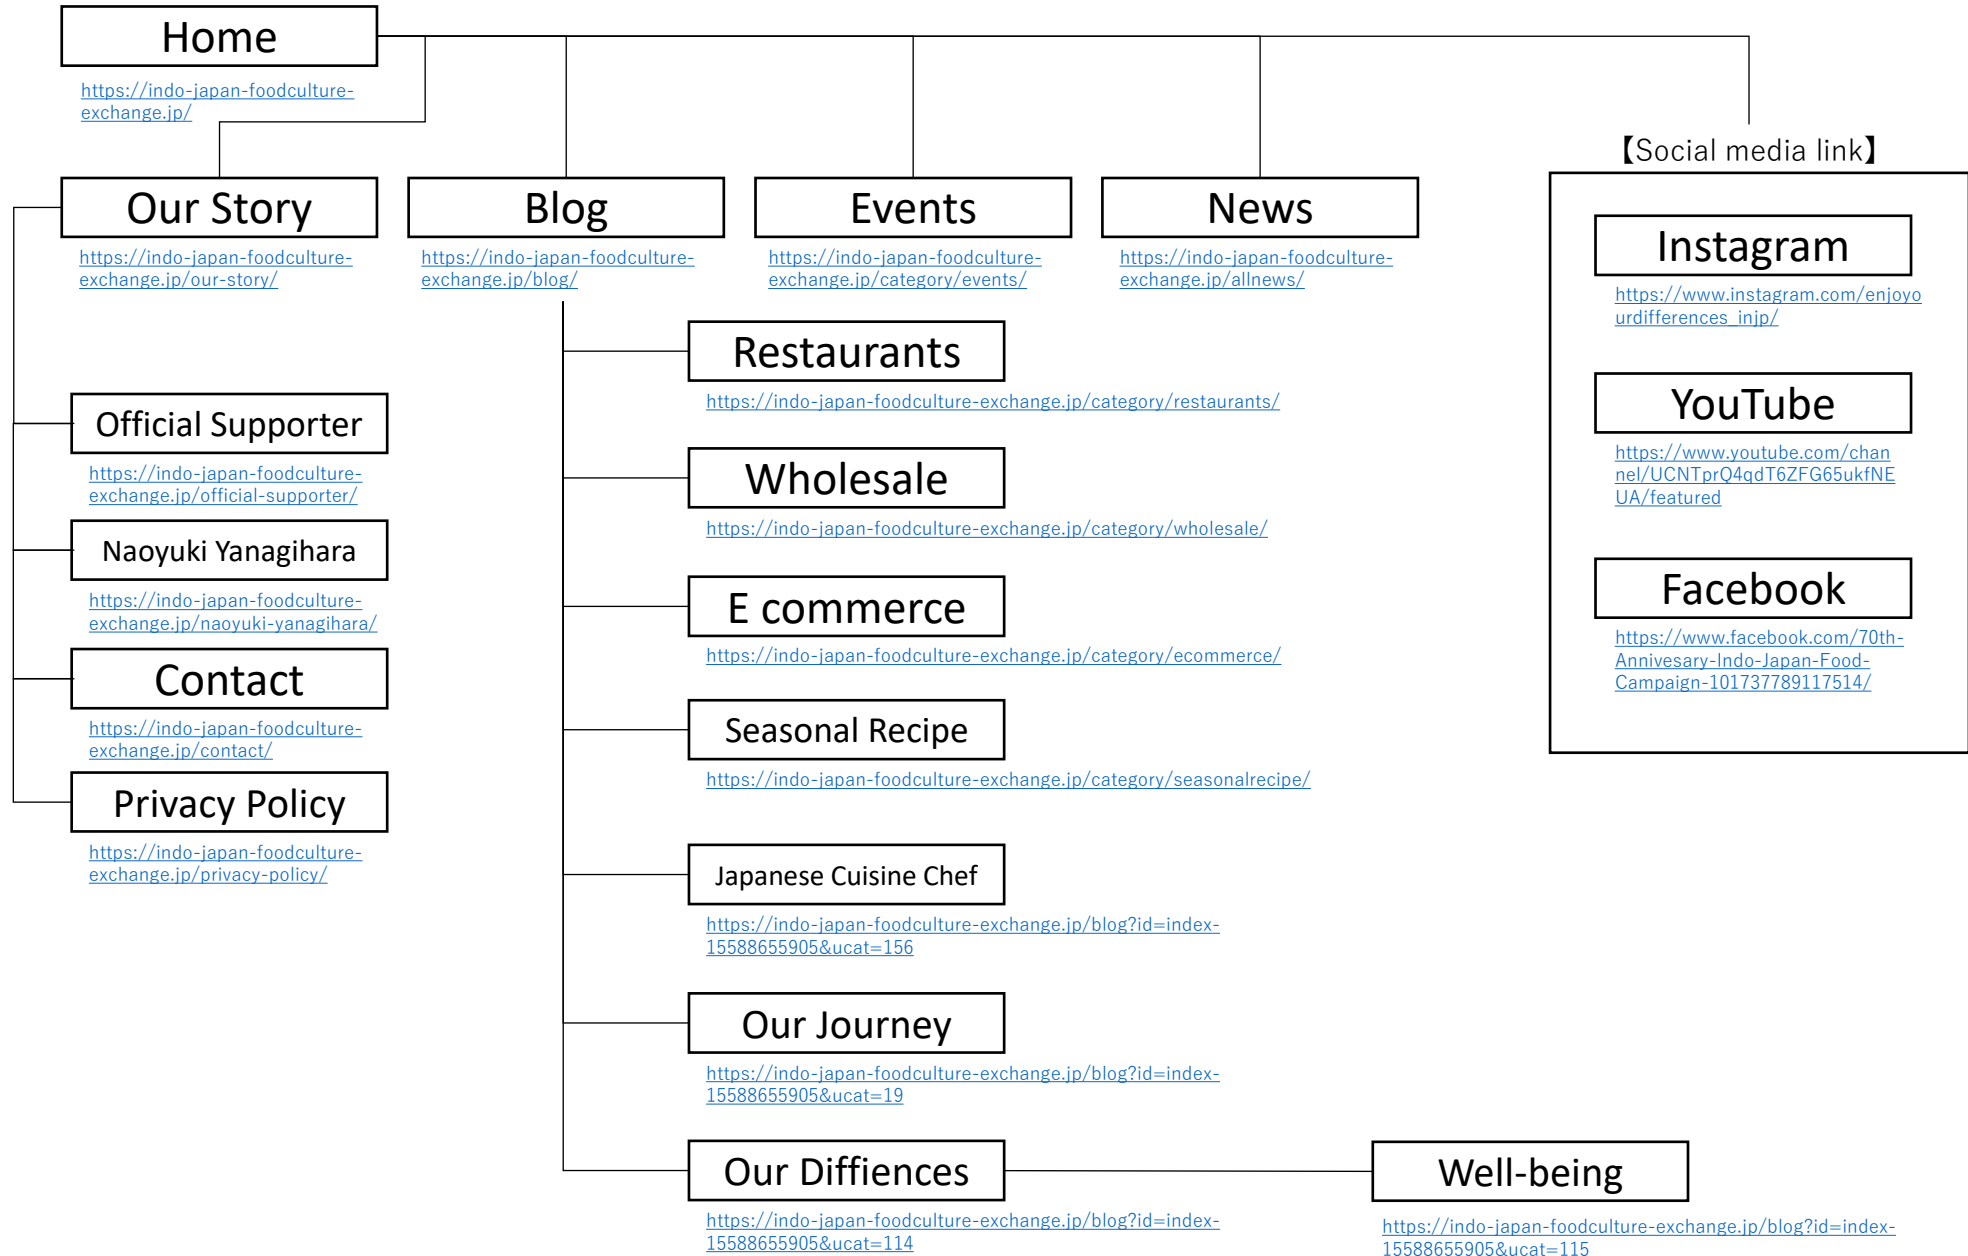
Home
https://indo-japan-foodculture-exchange.jp/

【Social media link】

Our Story
https://indo-japan-foodculture-exchange.jp/our-story/

Blog
https://indo-japan-foodculture-exchange.jp/blog/

Events
https://indo-japan-foodculture-exchange.jp/category/events/

News
https://indo-japan-foodculture-exchange.jp/allnews/

Instagram
https://www.instagram.com/enjoyourdifferences_injp/

YouTube
https://www.youtube.com/channel/UCNTprQ4qdT6ZFG65ukfNEUA/featured

Facebook
https://www.facebook.com/70th-Annivesary-Indo-Japan-Food-Campaign-101737789117514/

Official Supporter
https://indo-japan-foodculture-exchange.jp/official-supporter/

Naoyuki Yanagihara
https://indo-japan-foodculture-exchange.jp/naoyuki-yanagihara/

Contact
https://indo-japan-foodculture-exchange.jp/contact/

Privacy Policy
https://indo-japan-foodculture-exchange.jp/privacy-policy/

Restaurants
https://indo-japan-foodculture-exchange.jp/category/restaurants/

Wholesale
https://indo-japan-foodculture-exchange.jp/category/wholesale/

E commerce
https://indo-japan-foodculture-exchange.jp/category/ecommerce/

Seasonal Recipe
https://indo-japan-foodculture-exchange.jp/category/seasonalrecipe/

Japanese Cuisine Chef
https://indo-japan-foodculture-exchange.jp/blog?id=index-15588655905&ucat=156

Our Journey
https://indo-japan-foodculture-exchange.jp/blog?id=index-15588655905&ucat=19

Our Diffiences
https://indo-japan-foodculture-exchange.jp/blog?id=index-15588655905&ucat=114

Well-being
https://indo-japan-foodculture-exchange.jp/blog?id=index-15588655905&ucat=115